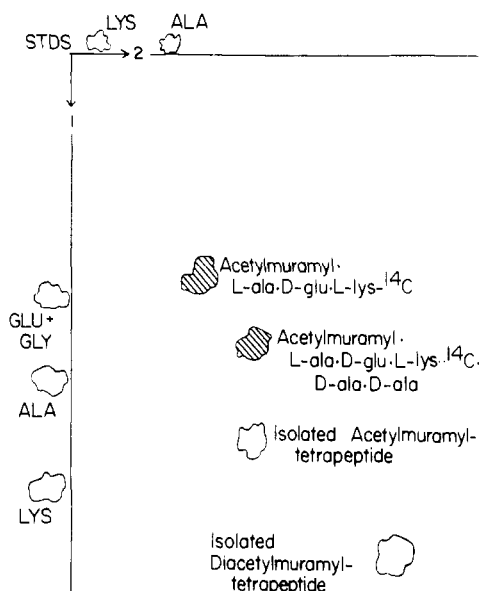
STDS LYS ALA
2
1

Acetylmuramyl·L-ala·D-glu·L-lys-$^{14}C$

GLU+ GLY

Acetylmuramyl·L-ala·D-glu·L-lys-$^{14}C$·D-ala·D-ala

ALA

Isolated Acetylmuramyl-tetrapeptide

LYS

Isolated Diacetylmuramyl-tetrapeptide